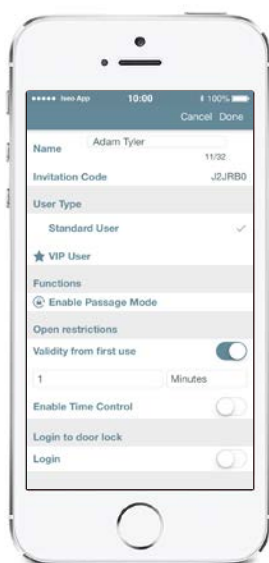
●●●●● Iseo App 10:00 100%

Cancel Done

Name Adam Tyler

11/32

Invitation Code J2JRB0

User Type

Standard User

VIP User

Functions

Enable Passage Mode

Open restrictions

Validity from first use

1 Minutes

Enable Time Control

Login to door lock

Login